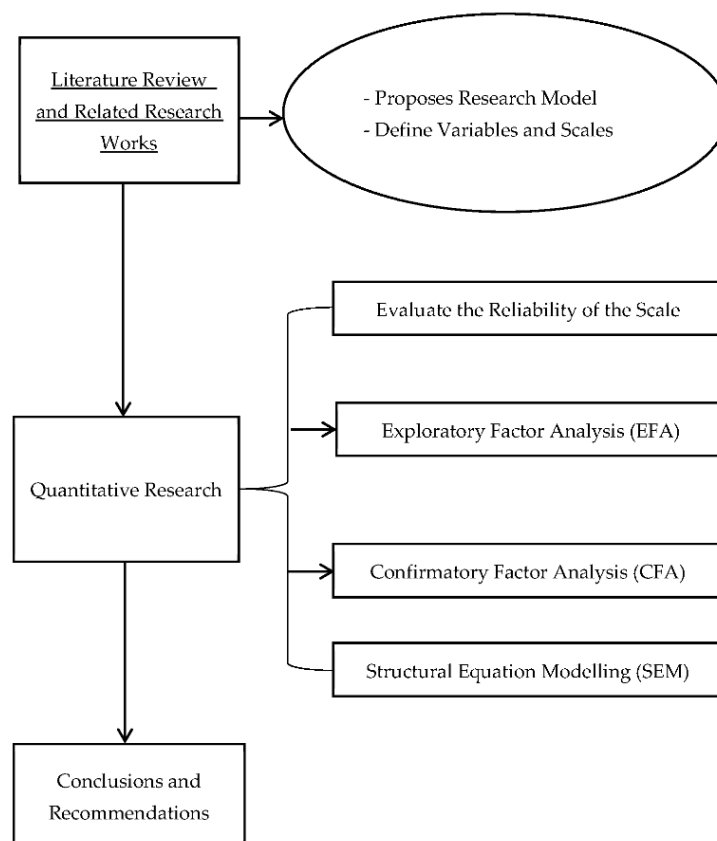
Literature Review and Related Research Works

- Proposes Research Model
- Define Variables and Scales

Evaluate the Reliability of the Scale

Exploratory Factor Analysis (EFA)

Quantitative Research

Confirmatory Factor Analysis (CFA)

Structural Equation Modelling (SEM)

Conclusions and Recommendations